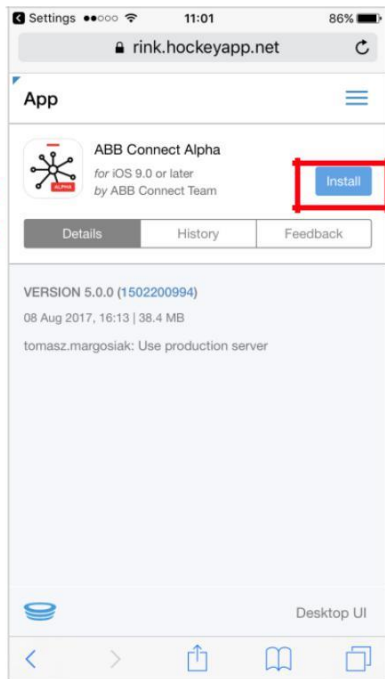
Settings ●●○○○ 11:01 86%

rink.hockeyapp.net

App

ALPHA

ABB Connect Alpha

for iOS 9.0 or later

by ABB Connect Team

Install

Details | History | Feedback

VERSION 5.0.0 (1502200994)

08 Aug 2017, 16:13 | 38.4 MB

tomasz.margosiak: Use production server

Desktop UI